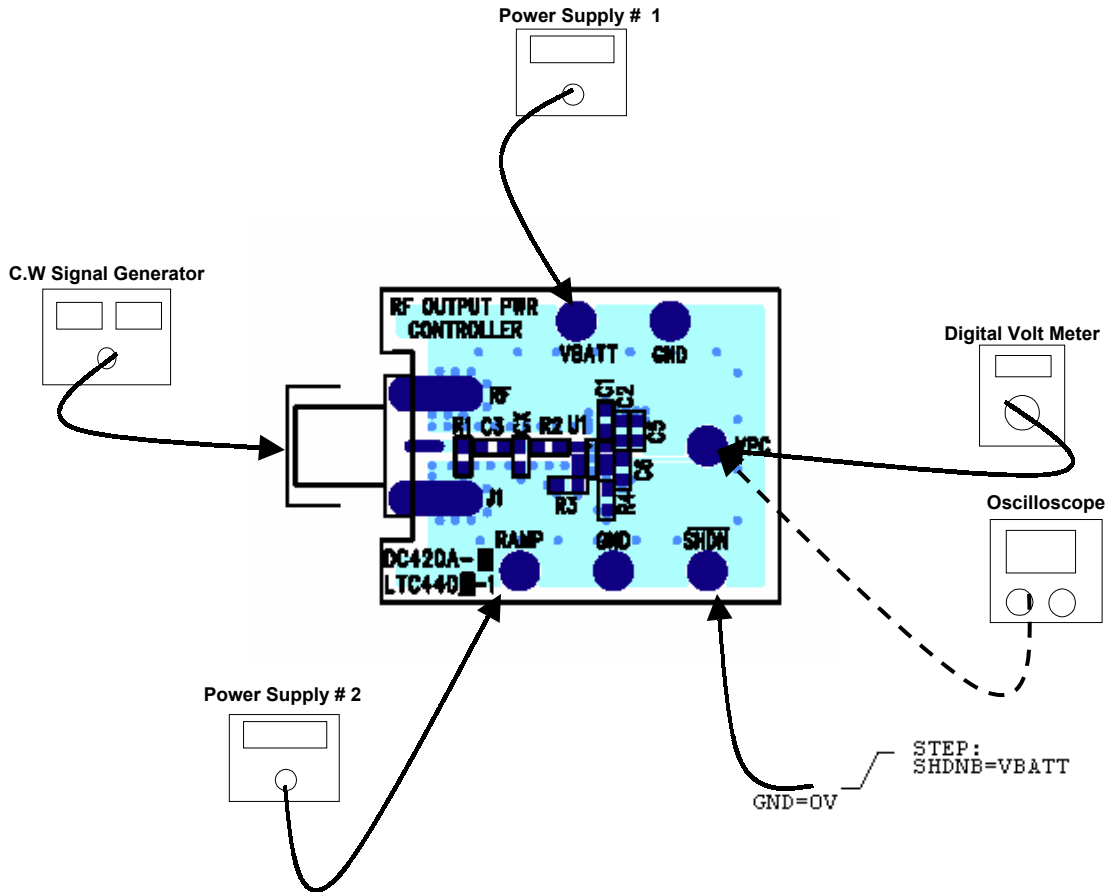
Power Supply # 1

C.W Signal Generator

RF OUTPUT PWR CONTROLLER

VBATT

GND

Digital Volt Meter

RF

R1 C3 C5 R2 U1

C1 C2

C3

VPC

C6

J1

R3

R4

Oscilloscope

RAMP

GND

SHDN

DC420A-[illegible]
LTC440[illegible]-1

Power Supply # 2

STEP:
SHDNB=VBATT

GND=0V